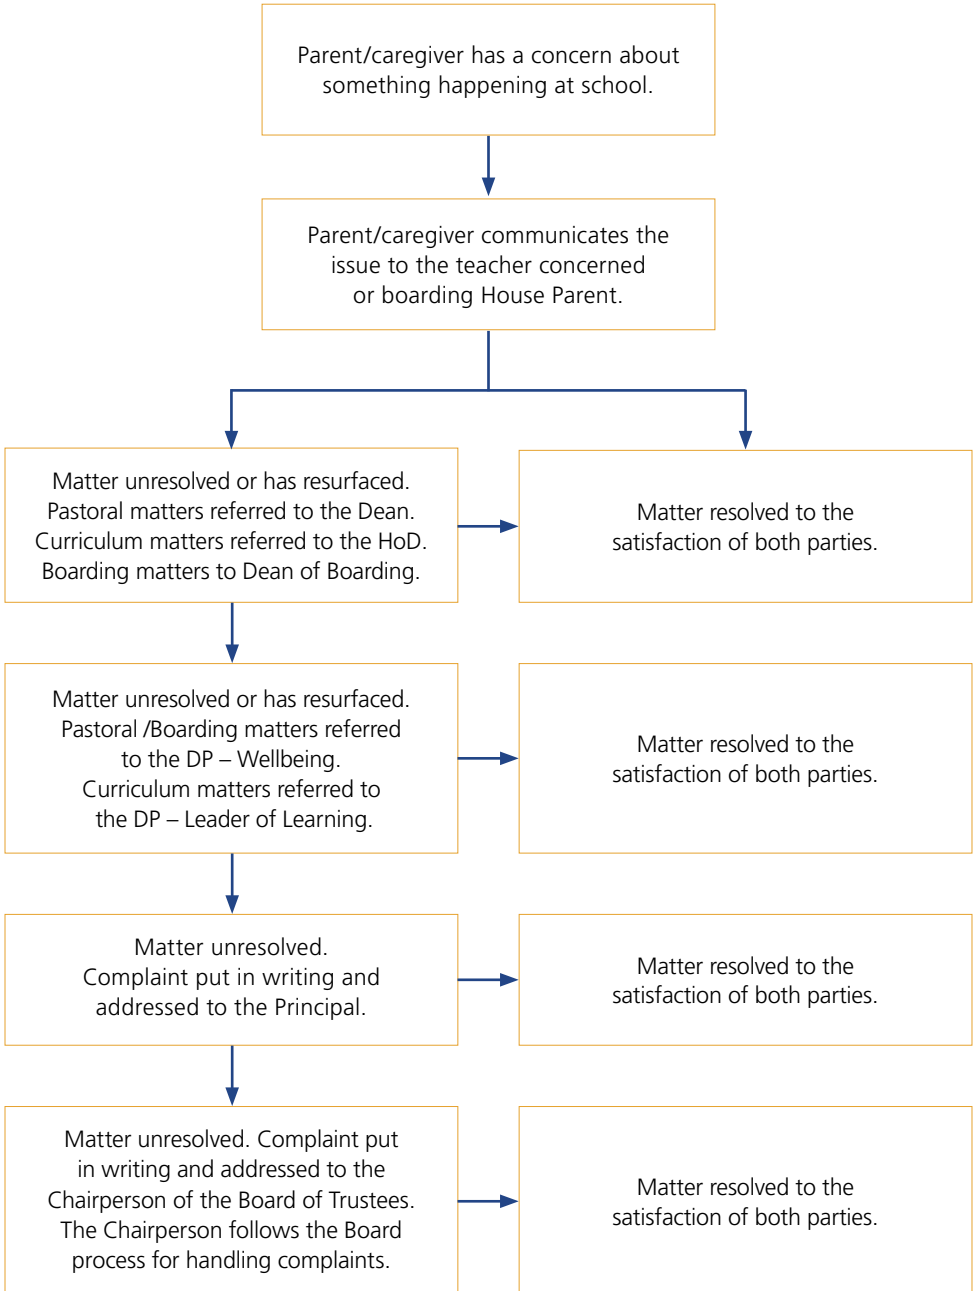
Parent/caregiver has a concern about something happening at school.

Parent/caregiver communicates the issue to the teacher concerned or boarding House Parent.

Matter unresolved or has resurfaced. Pastoral matters referred to the Dean. Curriculum matters referred to the HoD. Boarding matters to Dean of Boarding.

Matter resolved to the satisfaction of both parties.

Matter unresolved or has resurfaced. Pastoral /Boarding matters referred to the DP – Wellbeing. Curriculum matters referred to the DP – Leader of Learning.

Matter resolved to the satisfaction of both parties.

Matter unresolved. Complaint put in writing and addressed to the Principal.

Matter resolved to the satisfaction of both parties.

Matter unresolved. Complaint put in writing and addressed to the Chairperson of the Board of Trustees. The Chairperson follows the Board process for handling complaints.

Matter resolved to the satisfaction of both parties.